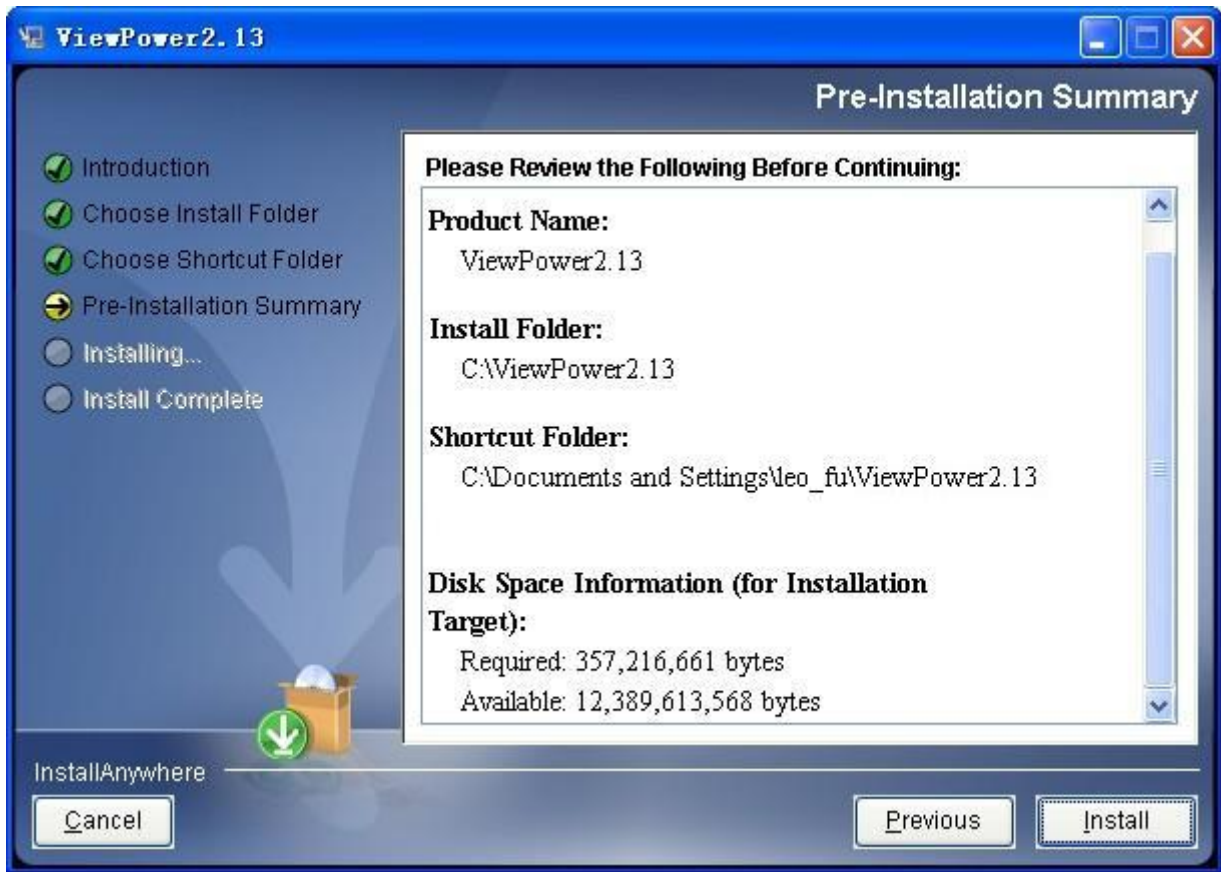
ViewPower2.13

Pre-Installation Summary

Introduction
Choose Install Folder
Choose Shortcut Folder
Pre-Installation Summary
Installing...
Install Complete

Please Review the Following Before Continuing:

Product Name:
ViewPower2.13

Install Folder:
C:\ViewPower2.13

Shortcut Folder:
C:\Documents and Settings\leo_fu\ViewPower2.13

Disk Space Information (for Installation Target):
Required: 357,216,661 bytes
Available: 12,389,613,568 bytes

InstallAnywhere

Cancel

Previous

Install